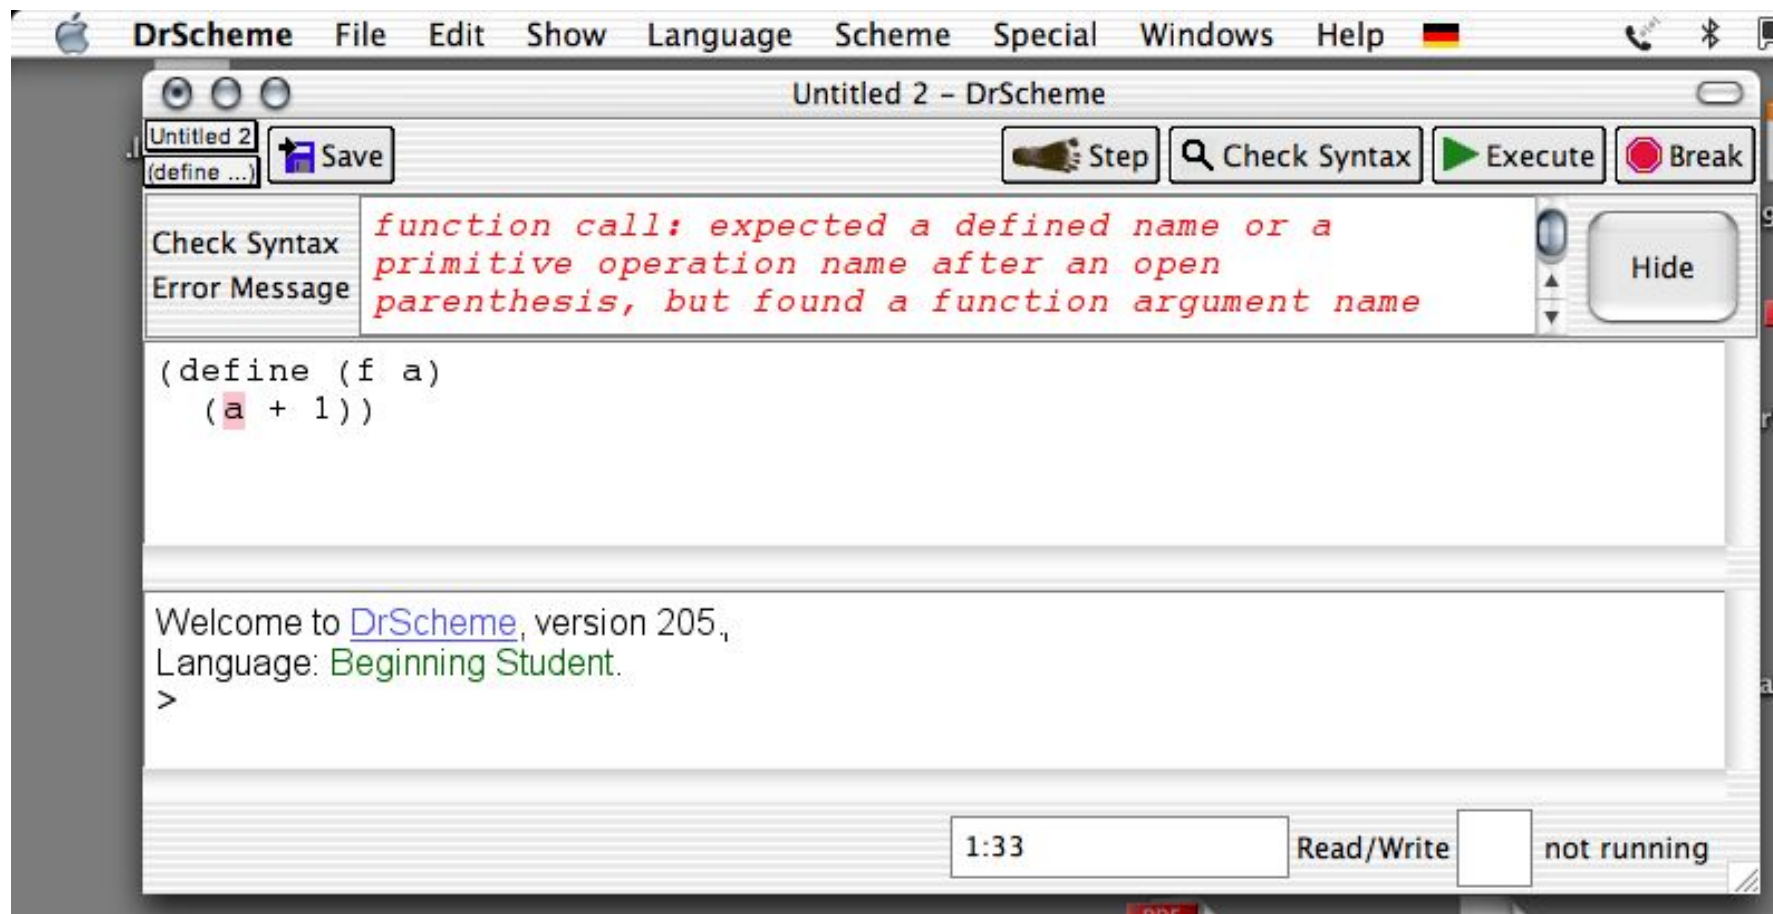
DrScheme File Edit Show Language Scheme Special Windows Help

Untitled 2 - DrScheme

Untitled 2
(define ...)
Save
Step Check Syntax Execute Break

Check Syntax Error Message
function call: expected a defined name or a primitive operation name after an open parenthesis, but found a function argument name
Hide

(define (f a)
  (a + 1))

Welcome to DrScheme, version 205.
Language: Beginning Student.
>

1:33 Read/Write not running